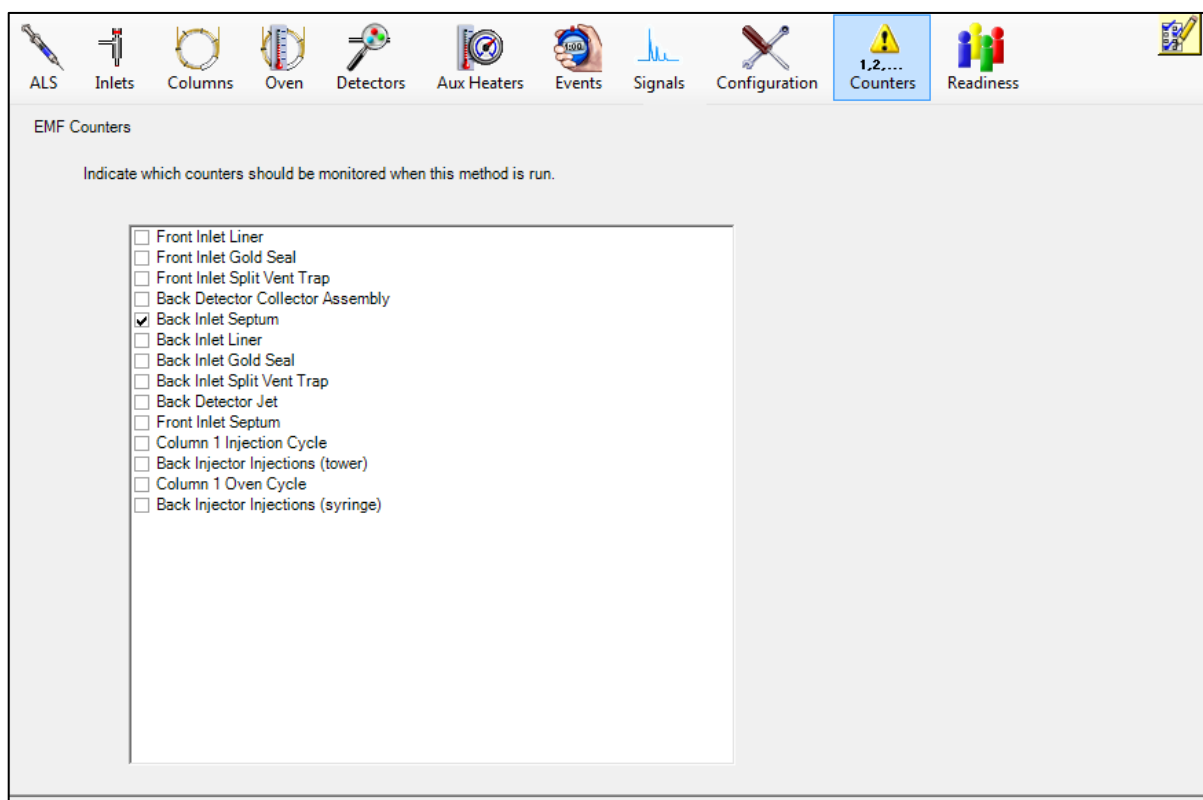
ALS Inlets Columns Oven Detectors Aux Heaters Events Signals Configuration 1,2,... Counters Readiness

EMF Counters

Indicate which counters should be monitored when this method is run.

☐ Front Inlet Liner
☐ Front Inlet Gold Seal
☐ Front Inlet Split Vent Trap
☐ Back Detector Collector Assembly
☑ Back Inlet Septum
☐ Back Inlet Liner
☐ Back Inlet Gold Seal
☐ Back Inlet Split Vent Trap
☐ Back Detector Jet
☐ Front Inlet Septum
☐ Column 1 Injection Cycle
☐ Back Injector Injections (tower)
☐ Column 1 Oven Cycle
☐ Back Injector Injections (syringe)